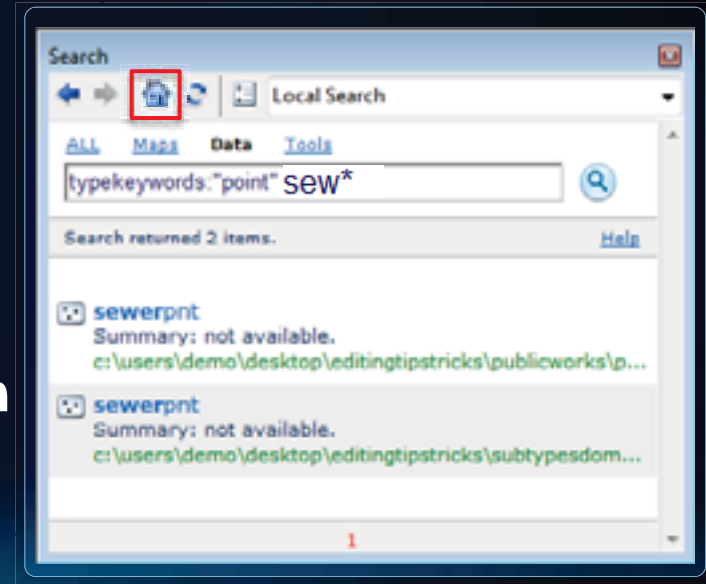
Search

Local Search

ALL Maps Data Tools

typekeywords:"point" sew*

Search returned 2 items. Help

sewerpnt
Summary: not available.
c:\users\demo\desktop\editingtipstricks\publicworks\p...

sewerpnt
Summary: not available.
c:\users\demo\desktop\editingtipstricks\subtypesdom...

1